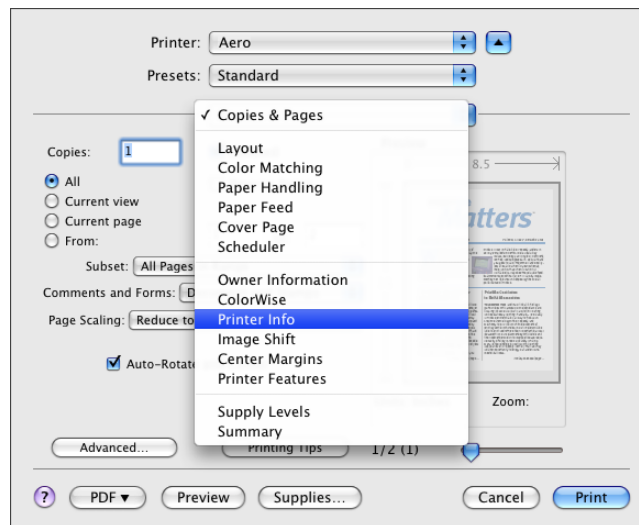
Printer: Aero

Presets: Standard

✓ Copies & Pages

Layout
Color Matching
Paper Handling
Paper Feed
Cover Page
Scheduler

Owner Information
ColorWise
Printer Info
Image Shift
Center Margins
Printer Features

Supply Levels
Summary

Copies: 1

All
Current view
Current page
From:

Subset: All Pages

Comments and Forms: D

Page Scaling: Reduce to

Auto-Rotate

8.5

atters

Zoom:

Advanced...

Printing Tips

1/2 (1)

?

PDF ▾

Preview

Supplies...

Cancel

Print